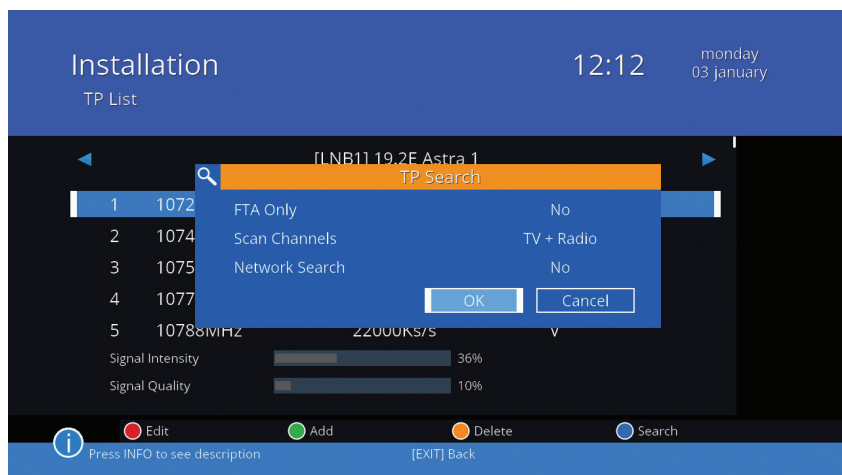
Installation
TP List

12:12

monday
03 january

[LNB1] 19.2E Astra 1

TP Search

| | | | |
|---|---|---|---|
| 1 | 1072 | | |
| 2 | 1074 | | |
| 3 | 1075 | | |
| 4 | 1077 | | |
| 5 | 10788MHz | 22000Ks/s | V |

FTA Only No
Scan Channels TV + Radio
Network Search No

OK Cancel

Signal Intensity 36%
Signal Quality 10%

Edit Add Delete Search

Press INFO to see description [EXIT] Back